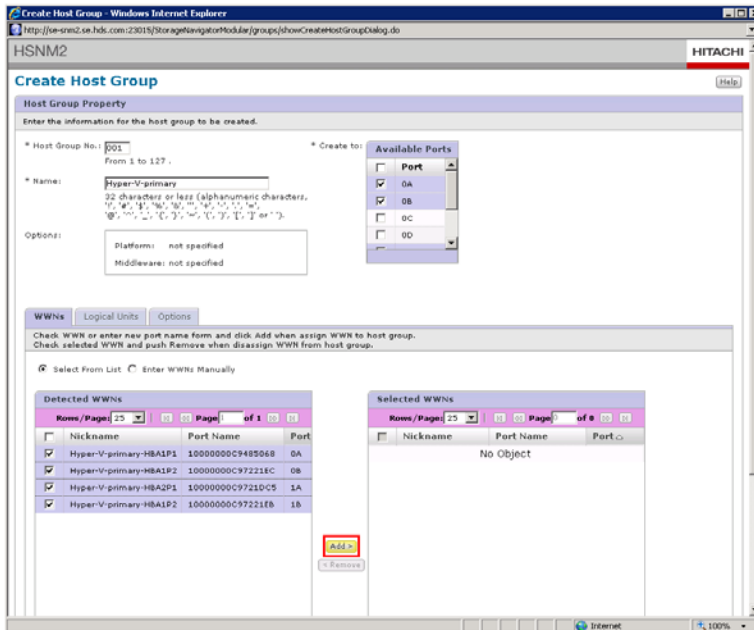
Create Host Group - Windows Internet Explorer

http://se-snm2.se.hds.com:23015/StorageNavigatorModular/groups/showCreateHostGroupDialog.do

HSNM2

HITACHI

Create Host Group

Help

Host Group Property

Enter the information for the host group to be created.

* Host Group No.: 001
From 1 to 127 .

* Create to:

Available Ports

| | Port |
|---|---|
| ☑ | 0A |
| ☑ | 0B |
| ☐ | 0C |
| ☐ | 0D |

* Name: Hyper-V-primary
32 characters or less (alphanumeric characters, '!', '#', '$', '%', '&', ''', '+', '-', '.', '=', '@', '^', '_', '{', '}', '~', '(', ')', '[', ']' or ' ').

Options:
Platform: not specified
Middleware: not specified

WWNs | Logical Units | Options

Check WWN or enter new port name form and click Add when assign WWN to host group.
Check selected WWN and push Remove when disassign WWN from host group.

◉ Select From List ○ Enter WWNs Manually

Detected WWNs

Rows/Page: 25 Page 1 of 1

| | Nickname | Port Name | Port |
|---|---|---|---|
| ☑ | Hyper-V-primary-HBA1P1 | 10000000C9485068 | 0A |
| ☑ | Hyper-V-primary-HBA1P2 | 10000000C97221EC | 0B |
| ☑ | Hyper-V-primary-HBA2P1 | 10000000C97221DC5 | 1A |
| ☑ | Hyper-V-primary-HBA1P2 | 10000000C97221EB | 1B |

Add >

< Remove

Selected WWNs

Rows/Page: 25 Page 0 of 0

| | Nickname | Port Name | Port |
|---|---|---|---|
| | No Object | | |

Internet

100%